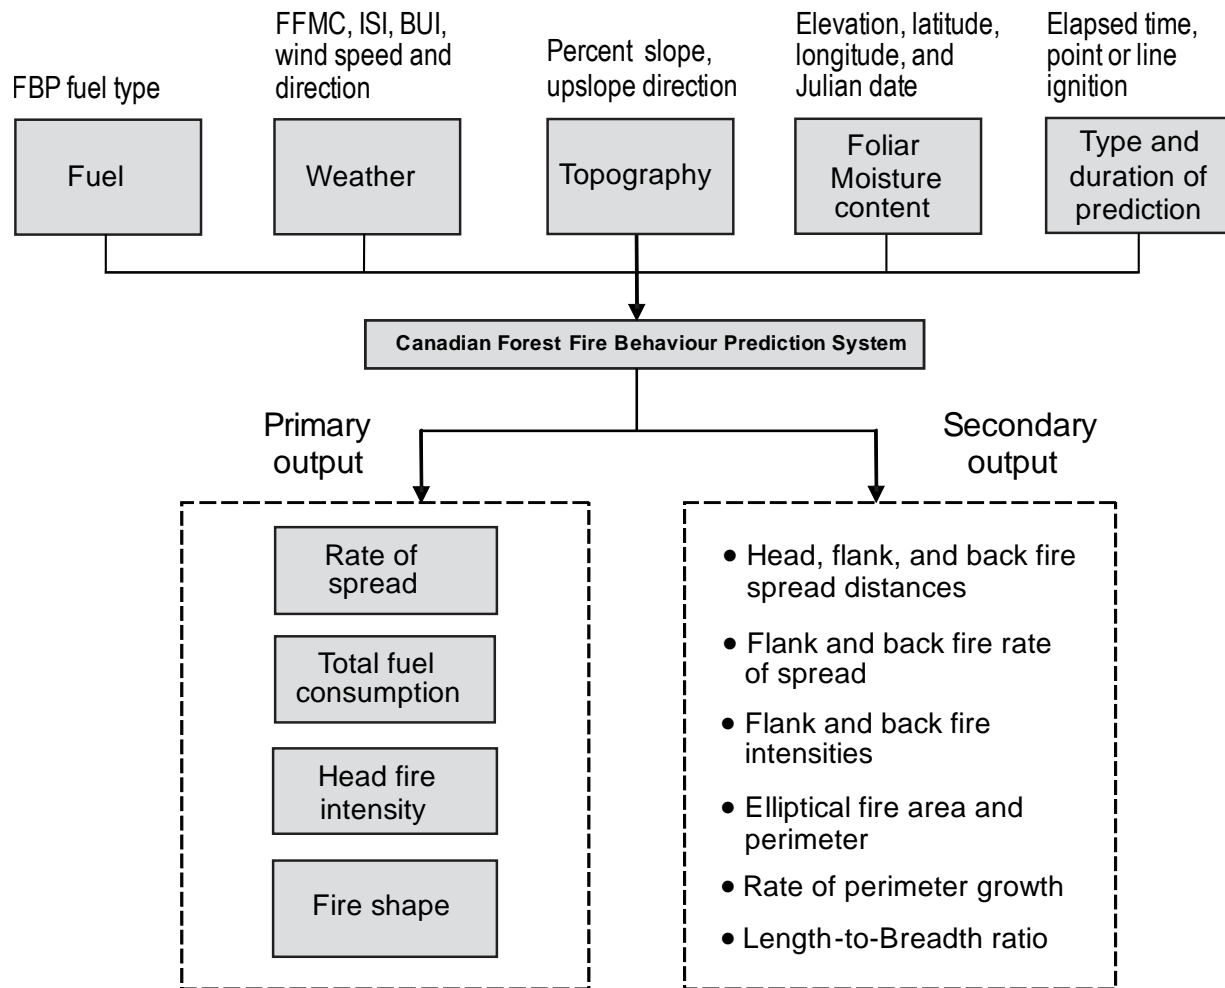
FBP fuel type

Fuel

FFMC, ISI, BUI, wind speed and direction

Weather

Percent slope, upslope direction

Topography

Elevation, latitude, longitude, and Julian date

Foliar Moisture content

Elapsed time, point or line ignition

Type and duration of prediction

Canadian Forest Fire Behaviour Prediction System

Primary output

Rate of spread

Total fuel consumption

Head fire intensity

Fire shape

Secondary output

• Head, flank, and back fire spread distances
• Flank and back fire rate of spread
• Flank and back fire intensities
• Elliptical fire area and perimeter
• Rate of perimeter growth
• Length-to-Breadth ratio